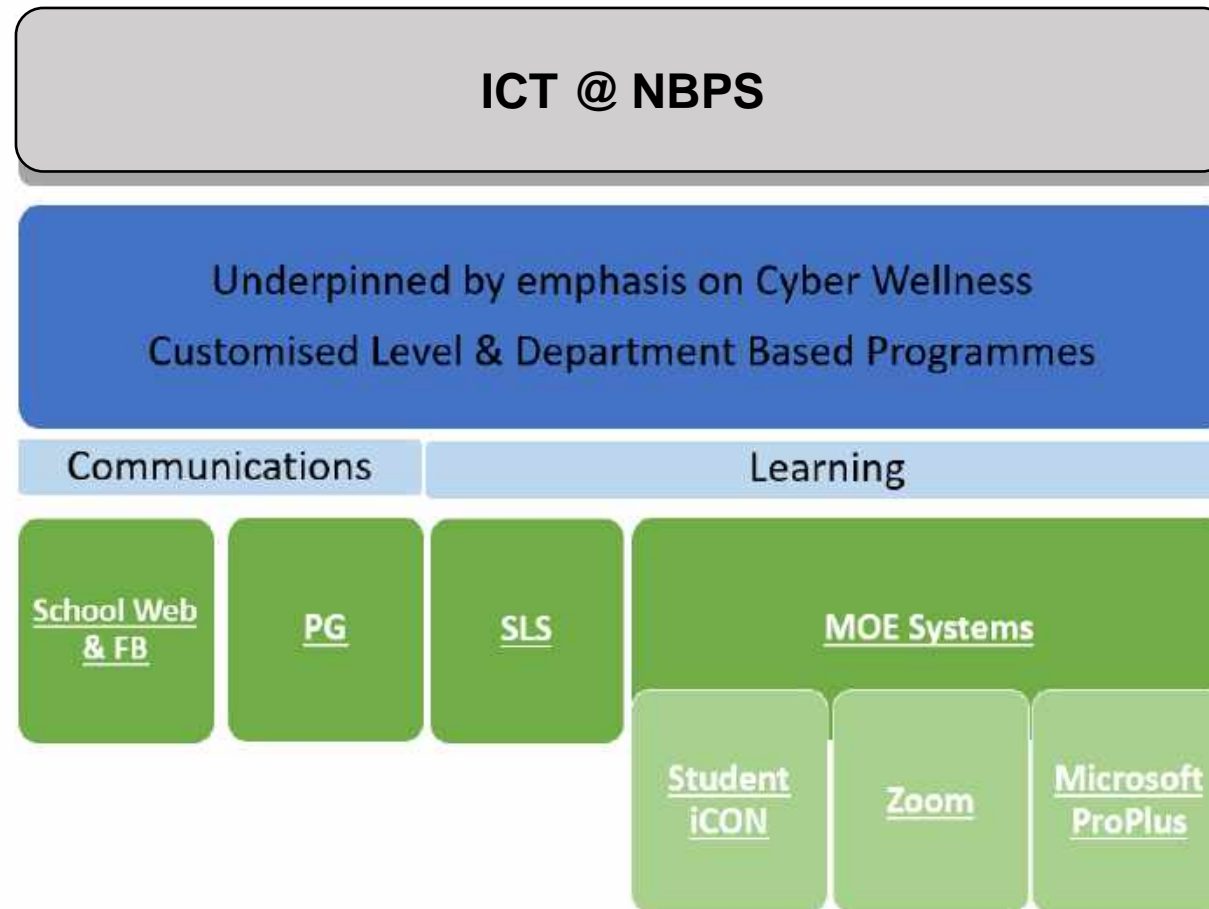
ICT @ NBPS

Underpinned by emphasis on Cyber Wellness

Customised Level & Department Based Programmes

Communications

Learning

School Web & FB

PG

SLS

MOE Systems

Student iCON

Zoom

Microsoft ProPlus